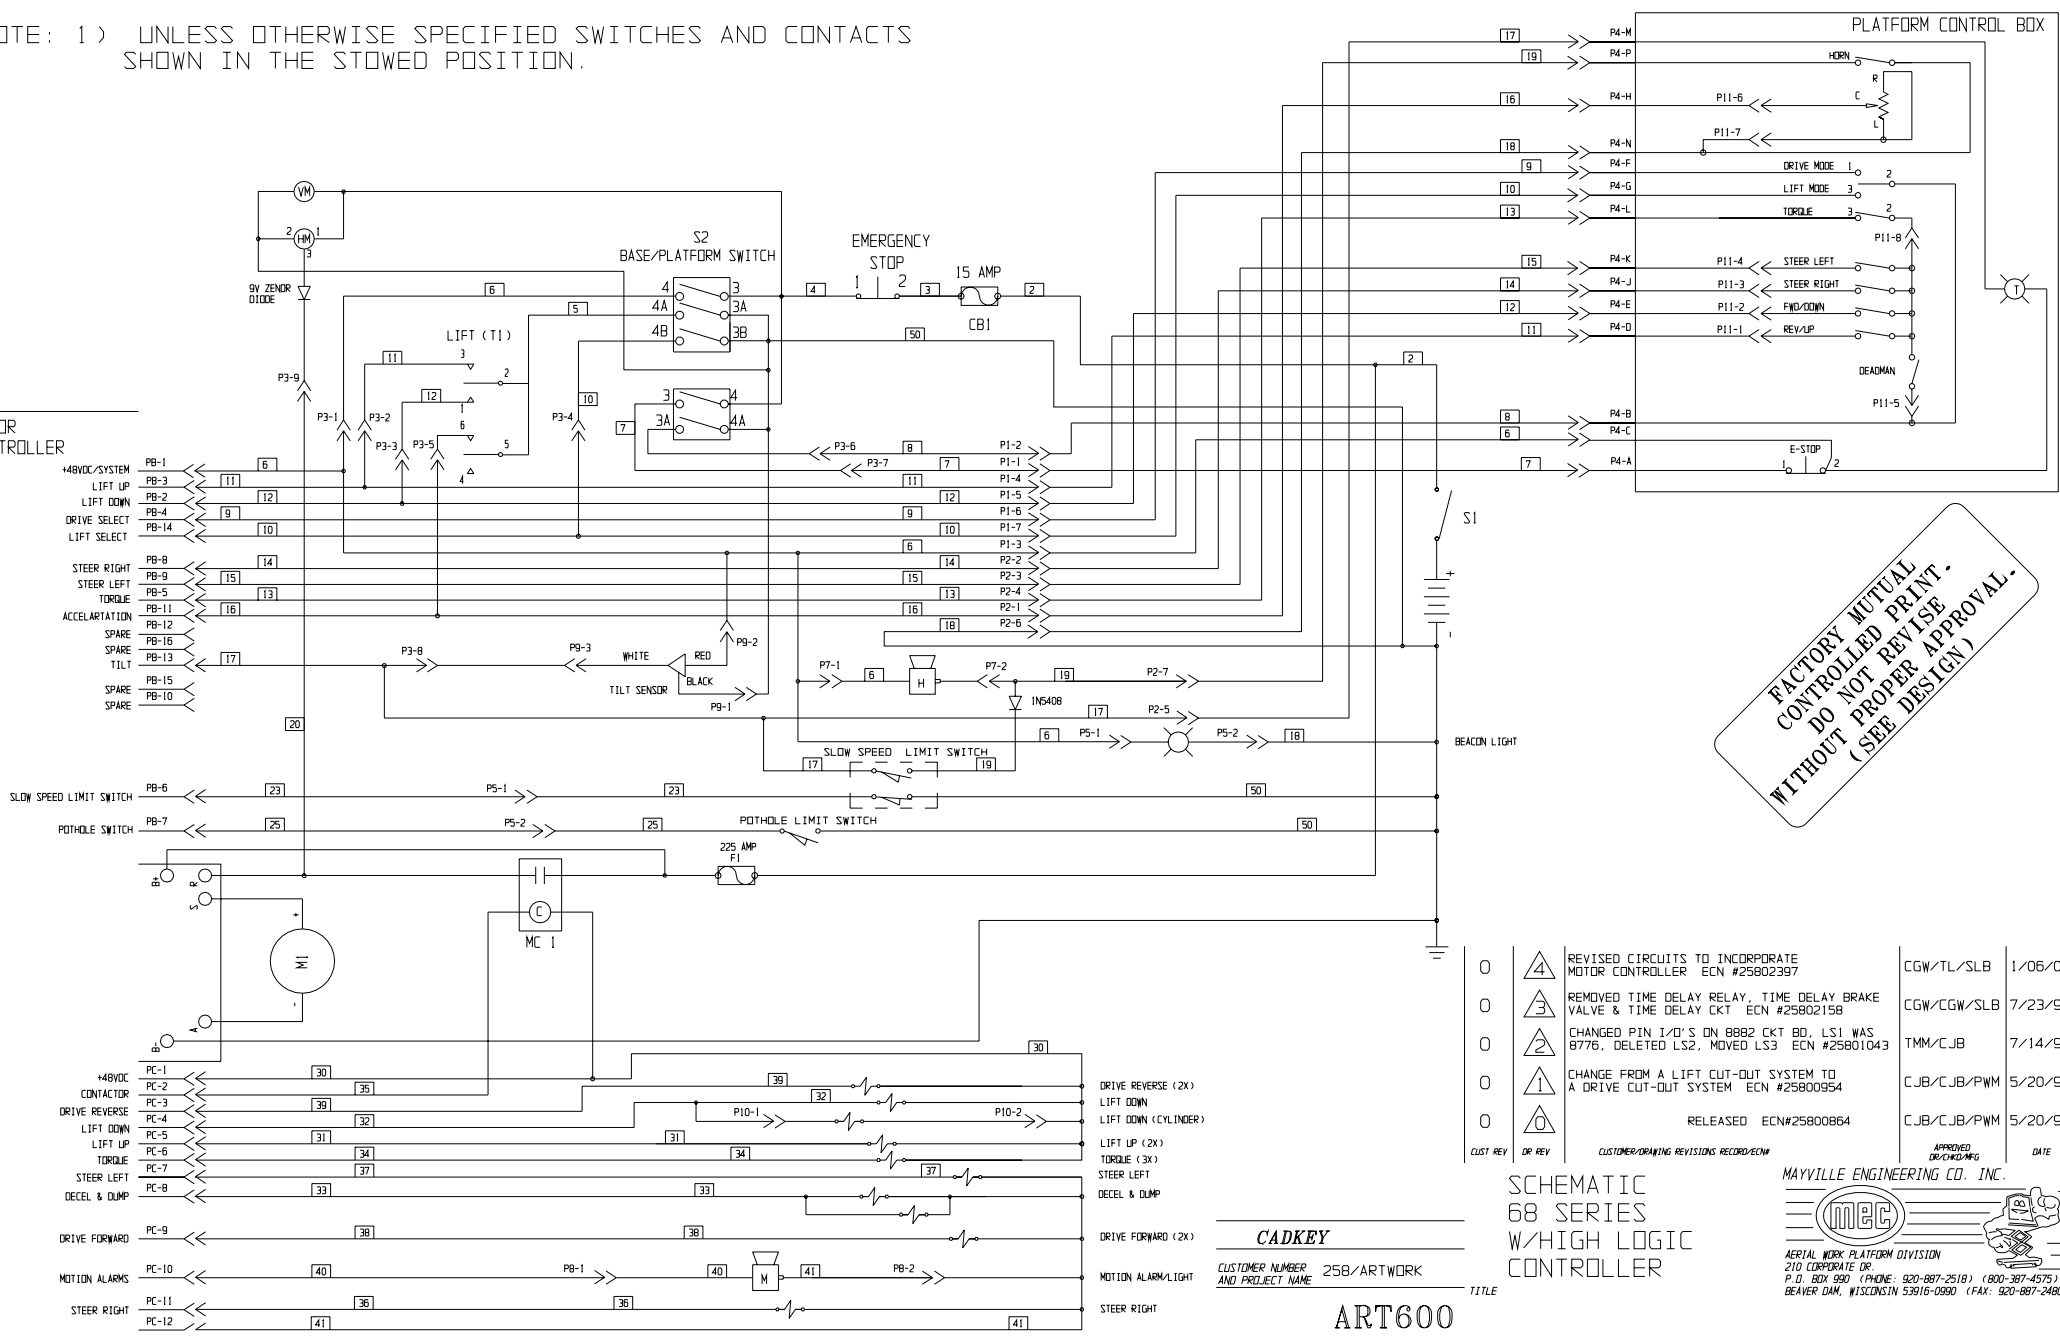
OTE: 1) UNLESS OTHERWISE SPECIFIED SWITCHES AND CONTACTS SHOWN IN THE STOWED POSITION.

PLATFORM CONTROL BOX

17 P4-M
19 P4-P HORN
R
16 P4-H P11-6 C
L
18 P4-N P11-7
9 P4-F DRIVE MODE 1 2
10 P4-G LIFT MODE 3
13 P4-L TORQUE 3 2
P11-8
15 P4-K P11-4 STEER LEFT
14 P4-J P11-3 STEER RIGHT
12 P4-E P11-2 FWD/DOWN
11 P4-D P11-1 REV/UP
DEADMAN
P11-5
8 P4-B
6 P4-C
7 P4-A E-STOP 1 2
T

VM
2 HM 1
3
9V ZENOR DIODE

S2
BASE/PLATFORM SWITCH
4 3
4A 3A
4B 3B
3 4
3A 4A

EMERGENCY STOP
1 2
15 AMP
CB1
4 3 2 50 6 5 7 2

LIFT (T1)
3 2 1 6 5 4
11 12 10
P3-9 P3-1 P3-2 P3-3 P3-5 P3-4

OR
TROLLER
+48VDC/SYSTEM PB-1 6
LIFT UP PB-3 11
LIFT DOWN PB-2 12
DRIVE SELECT PB-4 9
LIFT SELECT PB-14 10
STEER RIGHT PB-8 14
STEER LEFT PB-9 15
TORQUE PB-5 13
ACCELARTATION PB-11 16
SPARE PB-12
SPARE PB-16
TILT PB-13 17
SPARE PB-15
SPARE PB-10

P3-6 8 P1-2
P3-7 7 P1-1
11 P1-4
12 P1-5
9 P1-6
10 P1-7
6 P1-3
14 P2-2
15 P2-3
13 P2-4
16 P2-1
18 P2-6

S1

P3-8 P9-3 WHITE RED P9-2
BLACK
TILT SENSOR P9-1
P7-1 6 H P7-2 19 P2-7
1N5408
17 P2-5
6 P5-1 P5-2 18
BEACON LIGHT
20
SLOW SPEED LIMIT SWITCH
17 19

SLOW SPEED LIMIT SWITCH PB-6 23 P5-1 23 50
POTHOLE SWITCH PB-7 25 P5-2 25 POTHOLE LIMIT SWITCH 50

225 AMP
F1
B+ R S A B-
M1
C
MC 1

FACTORY MUTUAL CONTROLLED PRINT. DO NOT REVISE WITHOUT PROPER APPROVAL. (SEE DESIGN)

+48VDC PC-1 30 30
CONTACTOR PC-2 35
DRIVE REVERSE PC-3 39 39 DRIVE REVERSE (2X)
LIFT DOWN PC-4 32 32 LIFT DOWN
LIFT UP PC-5 31 P10-1 P10-2 LIFT DOWN (CYLINDER)
TORQUE PC-6 34 31 LIFT UP (2X)
STEER LEFT PC-7 37 34 TORQUE (3X)
DECEL & DUMP PC-8 33 37 STEER LEFT
33 DECEL & DUMP
DRIVE FORWARD PC-9 38 38 DRIVE FORWARD (2X)
MOTION ALARMS PC-10 40 P8-1 40 M 41 P8-2 MOTION ALARM/LIGHT
STEER RIGHT PC-11 36 36 STEER RIGHT
PC-12 41 41

| CUST REV | DR REV | CUSTOMER/DRAWING REVISIONS RECORD/ECN# | APPROVED DR/CHKD/MFG | DATE |
|---|---|---|---|---|
| 0 | 4 | REVISED CIRCUITS TO INCORPORATE MOTOR CONTROLLER ECN #25802397 | CGW/TL/SLB | 1/06/0 |
| 0 | 3 | REMOVED TIME DELAY RELAY, TIME DELAY BRAKE VALVE & TIME DELAY CKT ECN #25802158 | CGW/CGW/SLB | 7/23/9 |
| 0 | 2 | CHANGED PIN I/O'S ON 8882 CKT BD, LS1 WAS 8776, DELETED LS2, MOVED LS3 ECN #25801043 | TMM/CJB | 7/14/9 |
| 0 | 1 | CHANGE FROM A LIFT CUT-OUT SYSTEM TO A DRIVE CUT-OUT SYSTEM ECN #25800954 | CJB/CJB/PWM | 5/20/9 |
| 0 | 0 | RELEASED ECN#25800864 | CJB/CJB/PWM | 5/20/9 |

CADKEY
CUSTOMER NUMBER AND PROJECT NAME 258/ARTWORK
TITLE
ART600

SCHEMATIC
68 SERIES
W/HIGH LOGIC
CONTROLLER

MAYVILLE ENGINEERING CO. INC.
mec
AERIAL WORK PLATFORM DIVISION
210 CORPORATE DR.
P.O. BOX 990 (PHONE: 920-887-2518) (800-387-4575)
BEAVER DAM, WISCONSIN 53916-0990 (FAX: 920-887-248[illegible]